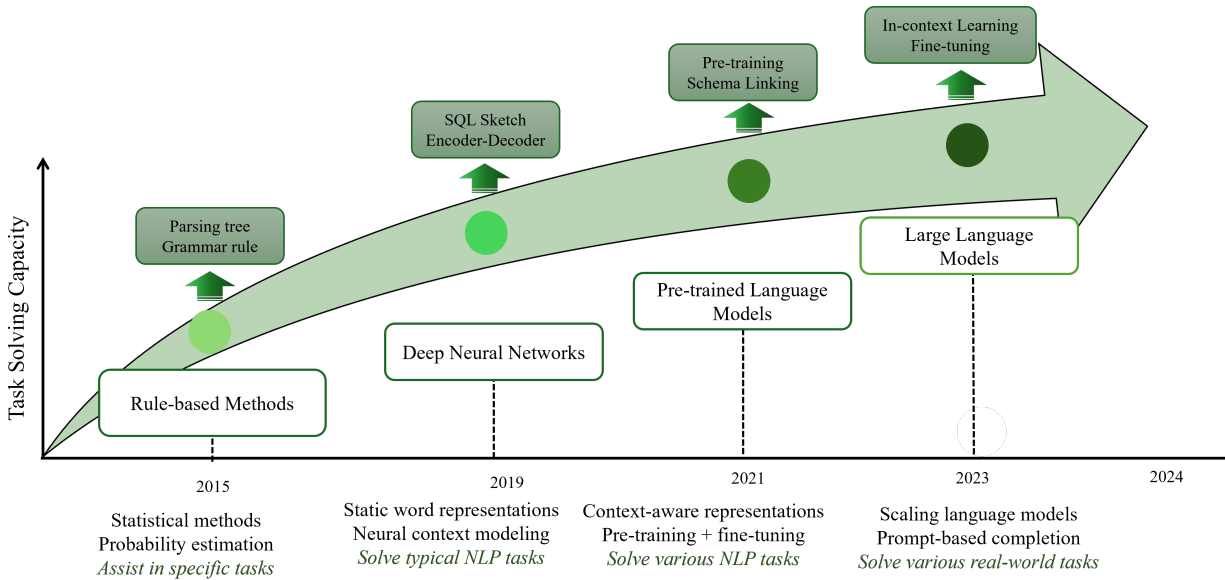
Task Solving Capacity

In-context Learning
Fine-tuning

Pre-training
Schema Linking

SQL Sketch
Encoder-Decoder

Parsing tree
Grammar rule

Large Language Models

Pre-trained Language Models

Deep Neural Networks

Rule-based Methods

2015

2019

2021

2023

2024

Statistical methods
Probability estimation
Assist in specific tasks

Static word representations
Neural context modeling
Solve typical NLP tasks

Context-aware representations
Pre-training + fine-tuning
Solve various NLP tasks

Scaling language models
Prompt-based completion
Solve various real-world tasks